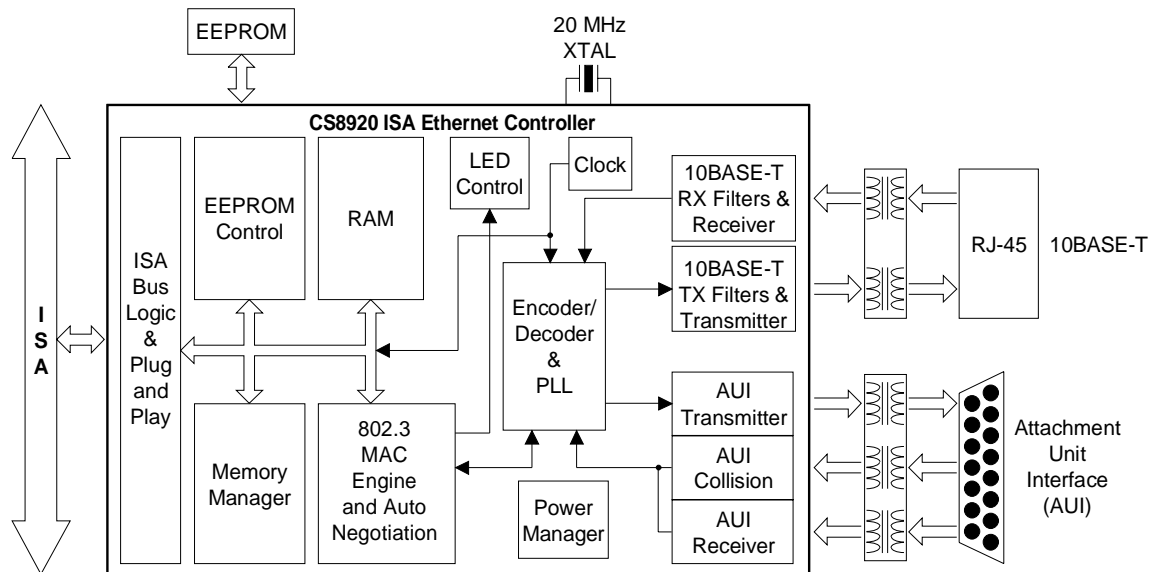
EEPROM

20 MHz XTAL

CS8920 ISA Ethernet Controller

I S A

ISA Bus Logic & Plug and Play

EEPROM Control

RAM

LED Control

Clock

10BASE-T RX Filters & Receiver

RJ-45

10BASE-T

Encoder/ Decoder & PLL

10BASE-T TX Filters & Transmitter

AUI Transmitter

Memory Manager

802.3 MAC Engine and Auto Negotiation

AUI Collision

Attachment Unit Interface (AUI)

Power Manager

AUI Receiver